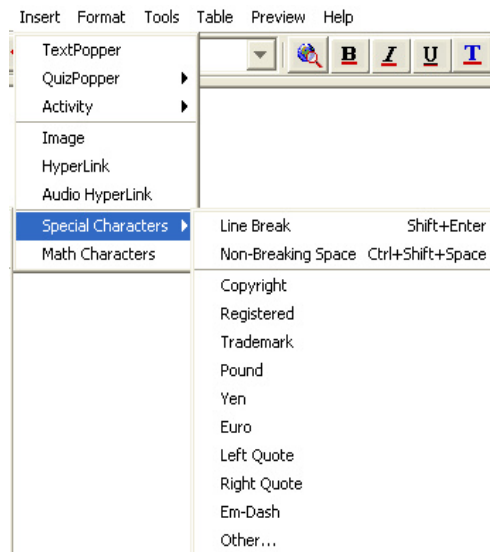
Insert Format Tools Table Preview Help

TextPopper
QuizPopper
Activity
Image
HyperLink
Audio HyperLink
Special Characters
Math Characters

B I U T

Line Break Shift+Enter
Non-Breaking Space Ctrl+Shift+Space
Copyright
Registered
Trademark
Pound
Yen
Euro
Left Quote
Right Quote
Em-Dash
Other...